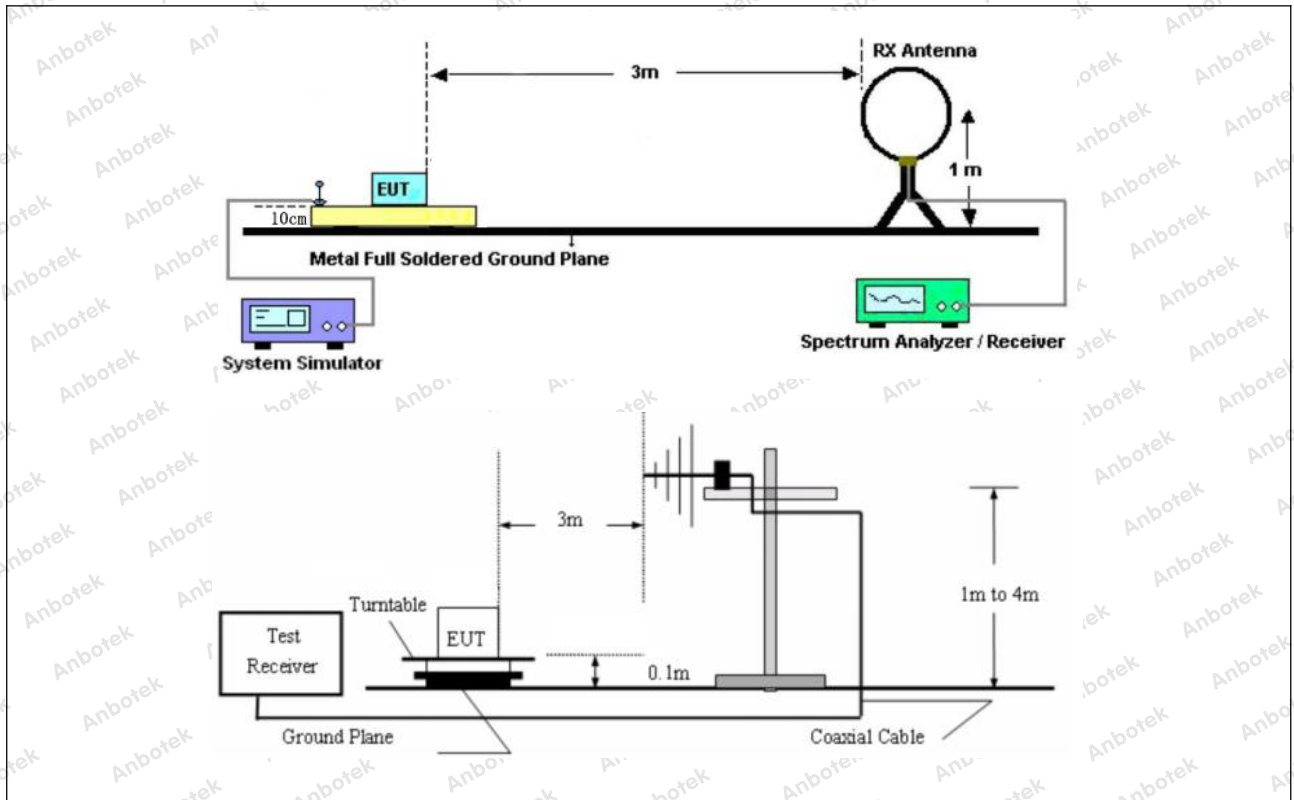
3m

RX Antenna

1 m

EUT

10cm

Metal Full Soldered Ground Plane

System Simulator

Spectrum Analyzer / Receiver

3m

1m to 4m

Turntable

EUT

Test Receiver

0.1m

Ground Plane

Coaxial Cable

Anbotek